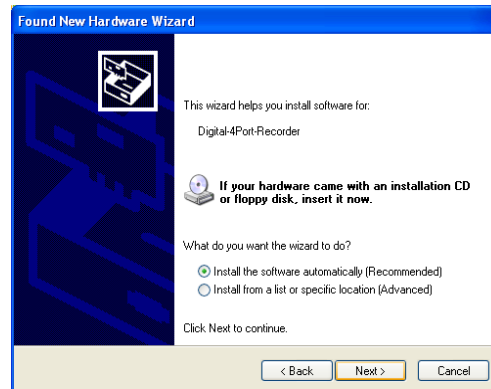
Found New Hardware Wizard

This wizard helps you install software for:

Digital-4Port-Recorder

If your hardware came with an installation CD or floppy disk, insert it now.

What do you want the wizard to do?

Install the software automatically (Recommended)
Install from a list or specific location (Advanced)

Click Next to continue.

< Back
Next >
Cancel